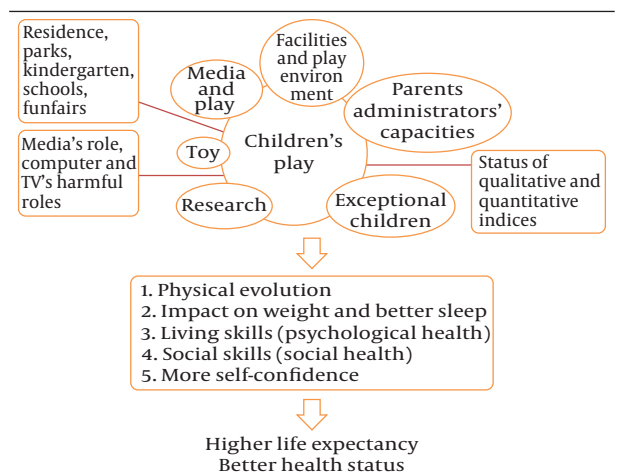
Residence, parks, kindergarten, schools, funfairs

Media and play

Facilities and play environ ment

Parents administrators' capacities

Toy

Children's play

Media's role, computer and TV's harmful roles

Status of qualitative and quantitative indices

Research

Exceptional children

1. Physical evolution
2. Impact on weight and better sleep
3. Living skills (psychological health)
4. Social skills (social health)
5. More self-confidence

Higher life expectancy
Better health status